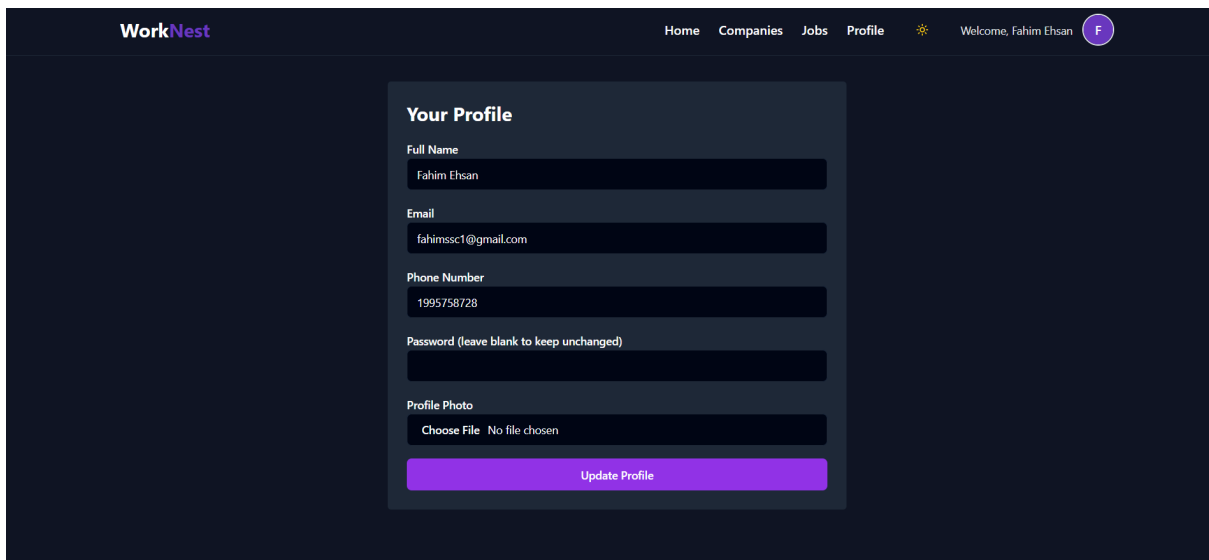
WorkNest

Home Companies Jobs Profile

Welcome, Fahim Ehsan F

Your Profile

Full Name

Fahim Ehsan

Email

fahimssc1@gmail.com

Phone Number

1995758728

Password (leave blank to keep unchanged)

Profile Photo

Choose File No file chosen

Update Profile